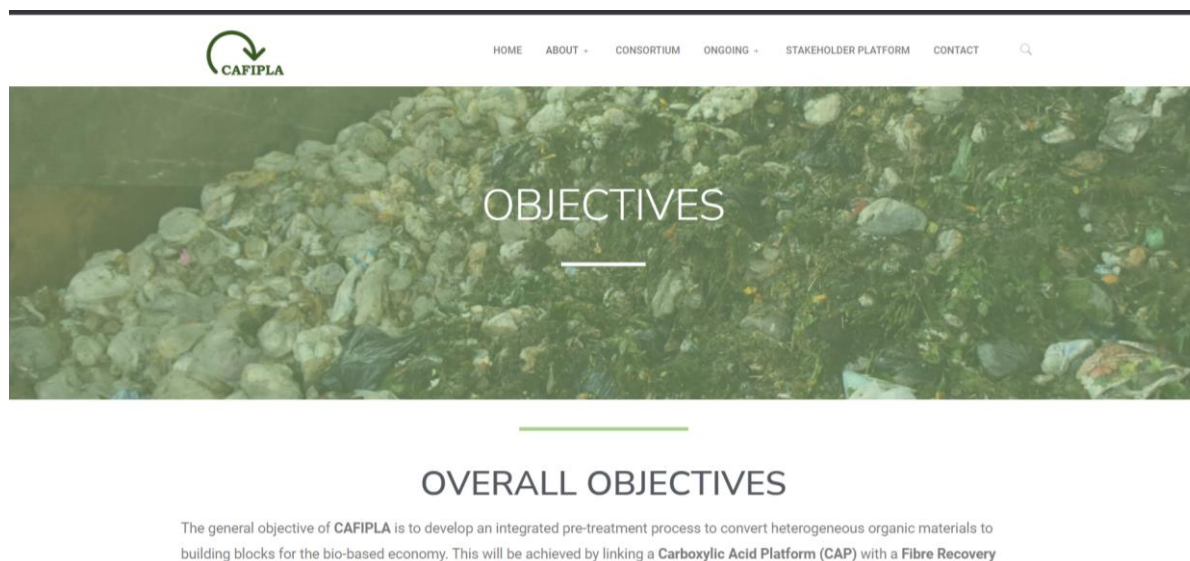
CAFIPLA

HOME ABOUT CONSORTIUM ONGOING STAKEHOLDER PLATFORM CONTACT

OBJECTIVES

OVERALL OBJECTIVES

The general objective of CAFIPLA is to develop an integrated pre-treatment process to convert heterogeneous organic materials to building blocks for the bio-based economy. This will be achieved by linking a Carboxylic Acid Platform (CAP) with a Fibre Recovery